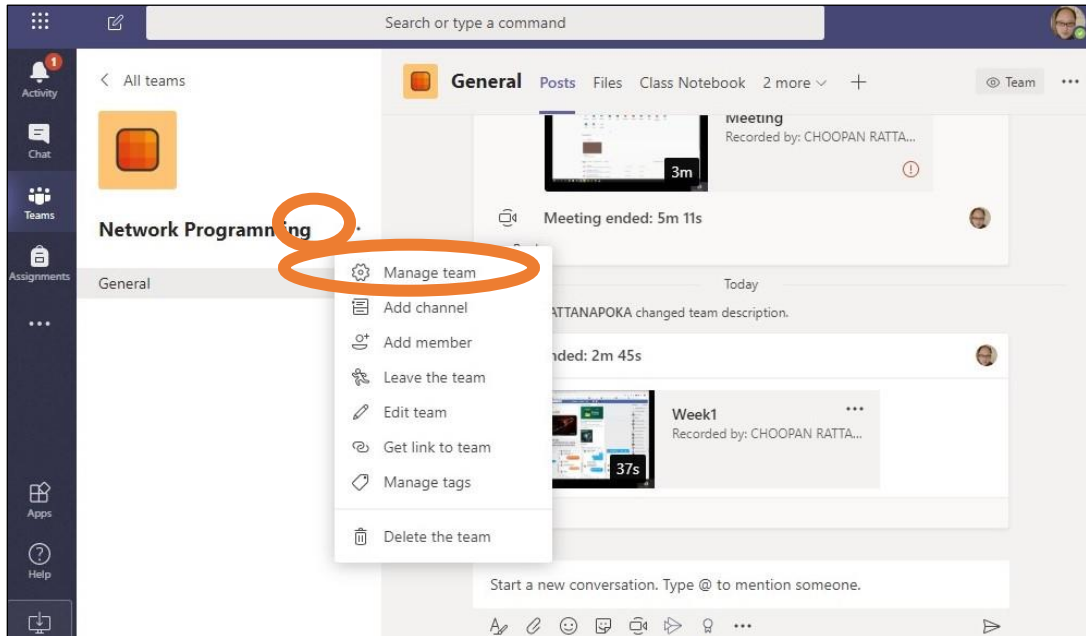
Search or type a command

1
Activity

Chat

Teams

Assignments

...

Apps

Help

< All teams

Network Programm ing ...

General

General Posts Files Class Notebook 2 more + Team ...

Meeting
Recorded by: CHOOPAN RATTA...

3m

Meeting ended: 5m 11s

Today

ATTANAPOKA changed team description.

nded: 2m 45s

Week1
Recorded by: CHOOPAN RATTA...

37s

Manage team
Add channel
Add member
Leave the team
Edit team
Get link to team
Manage tags
Delete the team

Start a new conversation. Type @ to mention someone.